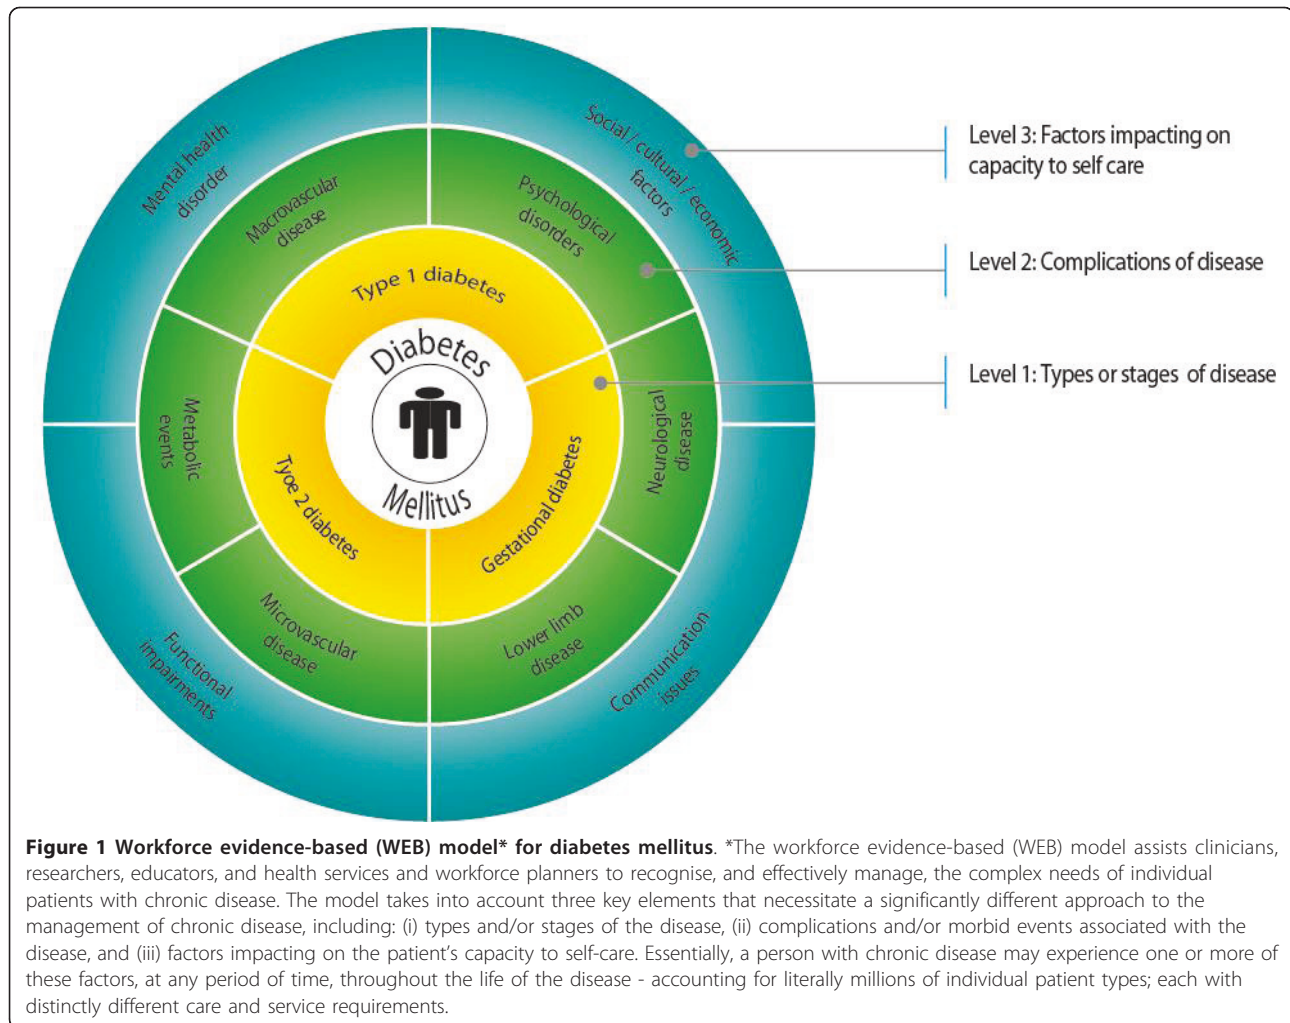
Mental health disorder

Social / cultural / economic factors

Macrovascular disease

Psychological disorders

Type 1 diabetes

Diabetes

Mellitus

Metabolic events

Tyoe 2 diabetes

Gestational diabetes

Neurological disease

Microvascular disease

Lower limb disease

Functional impairments

Communication issues

Level 3: Factors impacting on capacity to self care

Level 2: Complications of disease

Level 1: Types or stages of disease

**Figure 1 Workforce evidence-based (WEB) model* for diabetes mellitus**. *The workforce evidence-based (WEB) model assists clinicians, researchers, educators, and health services and workforce planners to recognise, and effectively manage, the complex needs of individual patients with chronic disease. The model takes into account three key elements that necessitate a significantly different approach to the management of chronic disease, including: (i) types and/or stages of the disease, (ii) complications and/or morbid events associated with the disease, and (iii) factors impacting on the patient's capacity to self-care. Essentially, a person with chronic disease may experience one or more of these factors, at any period of time, throughout the life of the disease - accounting for literally millions of individual patient types; each with distinctly different care and service requirements.